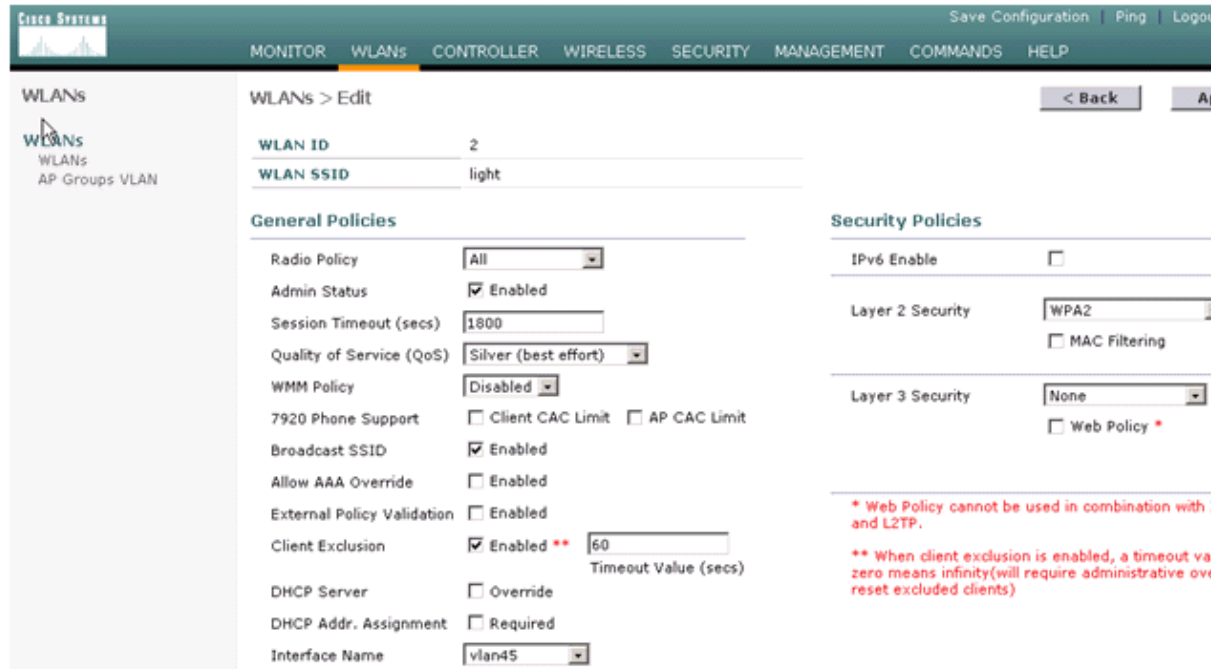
Cisco Systems

Save Configuration | Ping | Logou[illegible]

MONITOR WLANs CONTROLLER WIRELESS SECURITY MANAGEMENT COMMANDS HELP

WLANs

WLANs
WLANs
AP Groups VLAN

WLANs > Edit

< Back

A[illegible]

| WLAN ID | 2 |
|---|---|
| WLAN SSID | light |

General Policies

Radio Policy All
Admin Status Enabled
Session Timeout (secs) 1800
Quality of Service (QoS) Silver (best effort)
WMM Policy Disabled
7920 Phone Support Client CAC Limit AP CAC Limit
Broadcast SSID Enabled
Allow AAA Override Enabled
External Policy Validation Enabled
Client Exclusion Enabled ** 60
Timeout Value (secs)
DHCP Server Override
DHCP Addr. Assignment Required
Interface Name vlan45

Security Policies

IPv6 Enable

Layer 2 Security WPA2
MAC Filtering

Layer 3 Security None
Web Policy *

* Web Policy cannot be used in combination with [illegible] and L2TP.

** When client exclusion is enabled, a timeout va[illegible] zero means infinity(will require administrative ove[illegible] reset excluded clients)